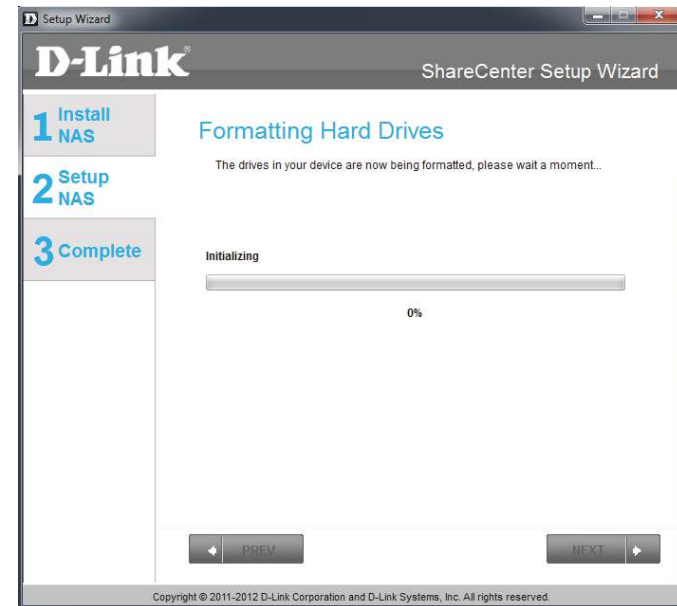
Setup Wizard

D-Link

ShareCenter Setup Wizard

1 Install NAS

2 Setup NAS

3 Complete

Formatting Hard Drives

The drives in your device are now being formatted, please wait a moment...

Initializing

0%

PREV

NEXT

Copyright © 2011-2012 D-Link Corporation and D-Link Systems, Inc. All rights reserved.